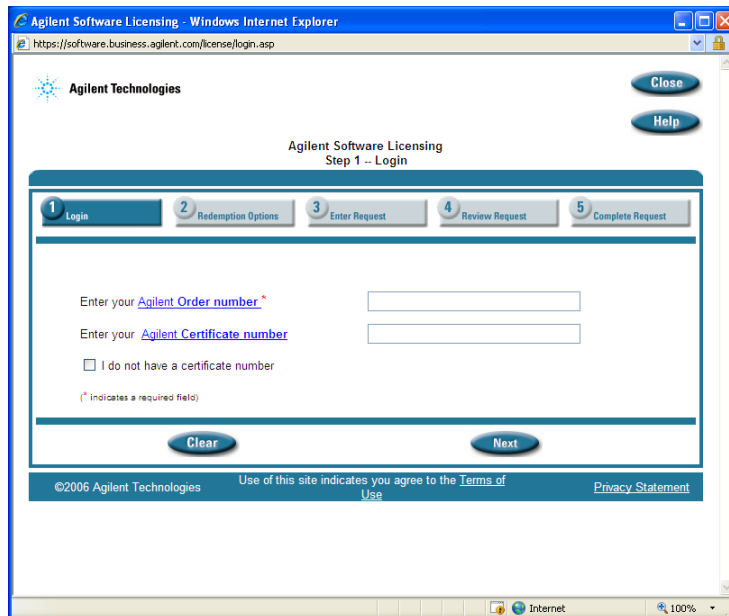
Agilent Software Licensing - Windows Internet Explorer

https://software.business.agilent.com/license/login.asp

Agilent Technologies

Close

Help

Agilent Software Licensing
Step 1 -- Login

1 Login

2 Redemption Options

3 Enter Request

4 Review Request

5 Complete Request

Enter your Agilent Order number *

Enter your Agilent Certificate number

I do not have a certificate number

(* indicates a required field)

Clear

Next

©2006 Agilent Technologies

Use of this site indicates you agree to the Terms of Use

Privacy Statement

Internet

100%